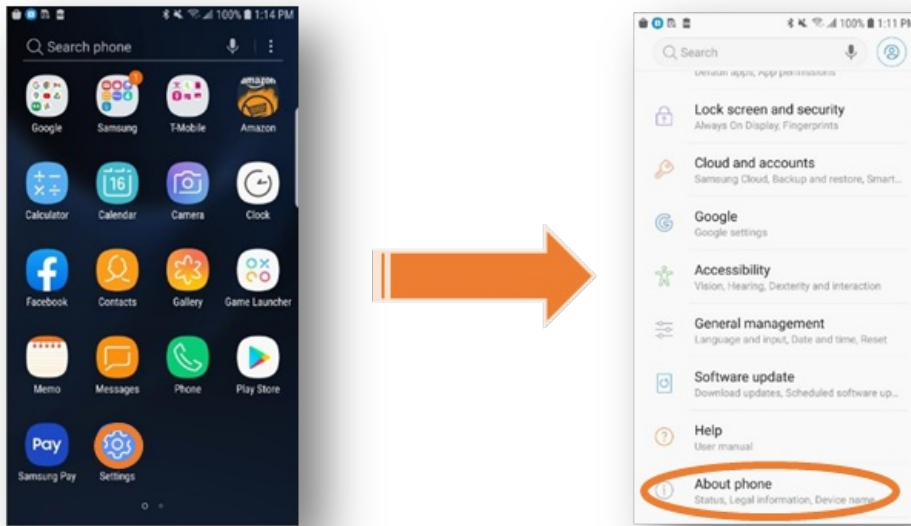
100% 1:14 PM

Search phone

Google
Samsung
T-Mobile
Amazon
Calculator
Calendar
Camera
Clock
Facebook
Contacts
Gallery
Game Launcher
Memo
Messages
Phone
Play Store
Samsung Pay
Settings

100% 1:11 PM

Search

Default apps, App permissions

Lock screen and security
Always On Display, Fingerprints

Cloud and accounts
Samsung Cloud, Backup and restore, Smart...

Google
Google settings

Accessibility
Vision, Hearing, Dexterity and interaction

General management
Language and input, Date and time, Reset

Software update
Download updates, Scheduled software up...

Help
User manual

About phone
Status, Legal information, Device name